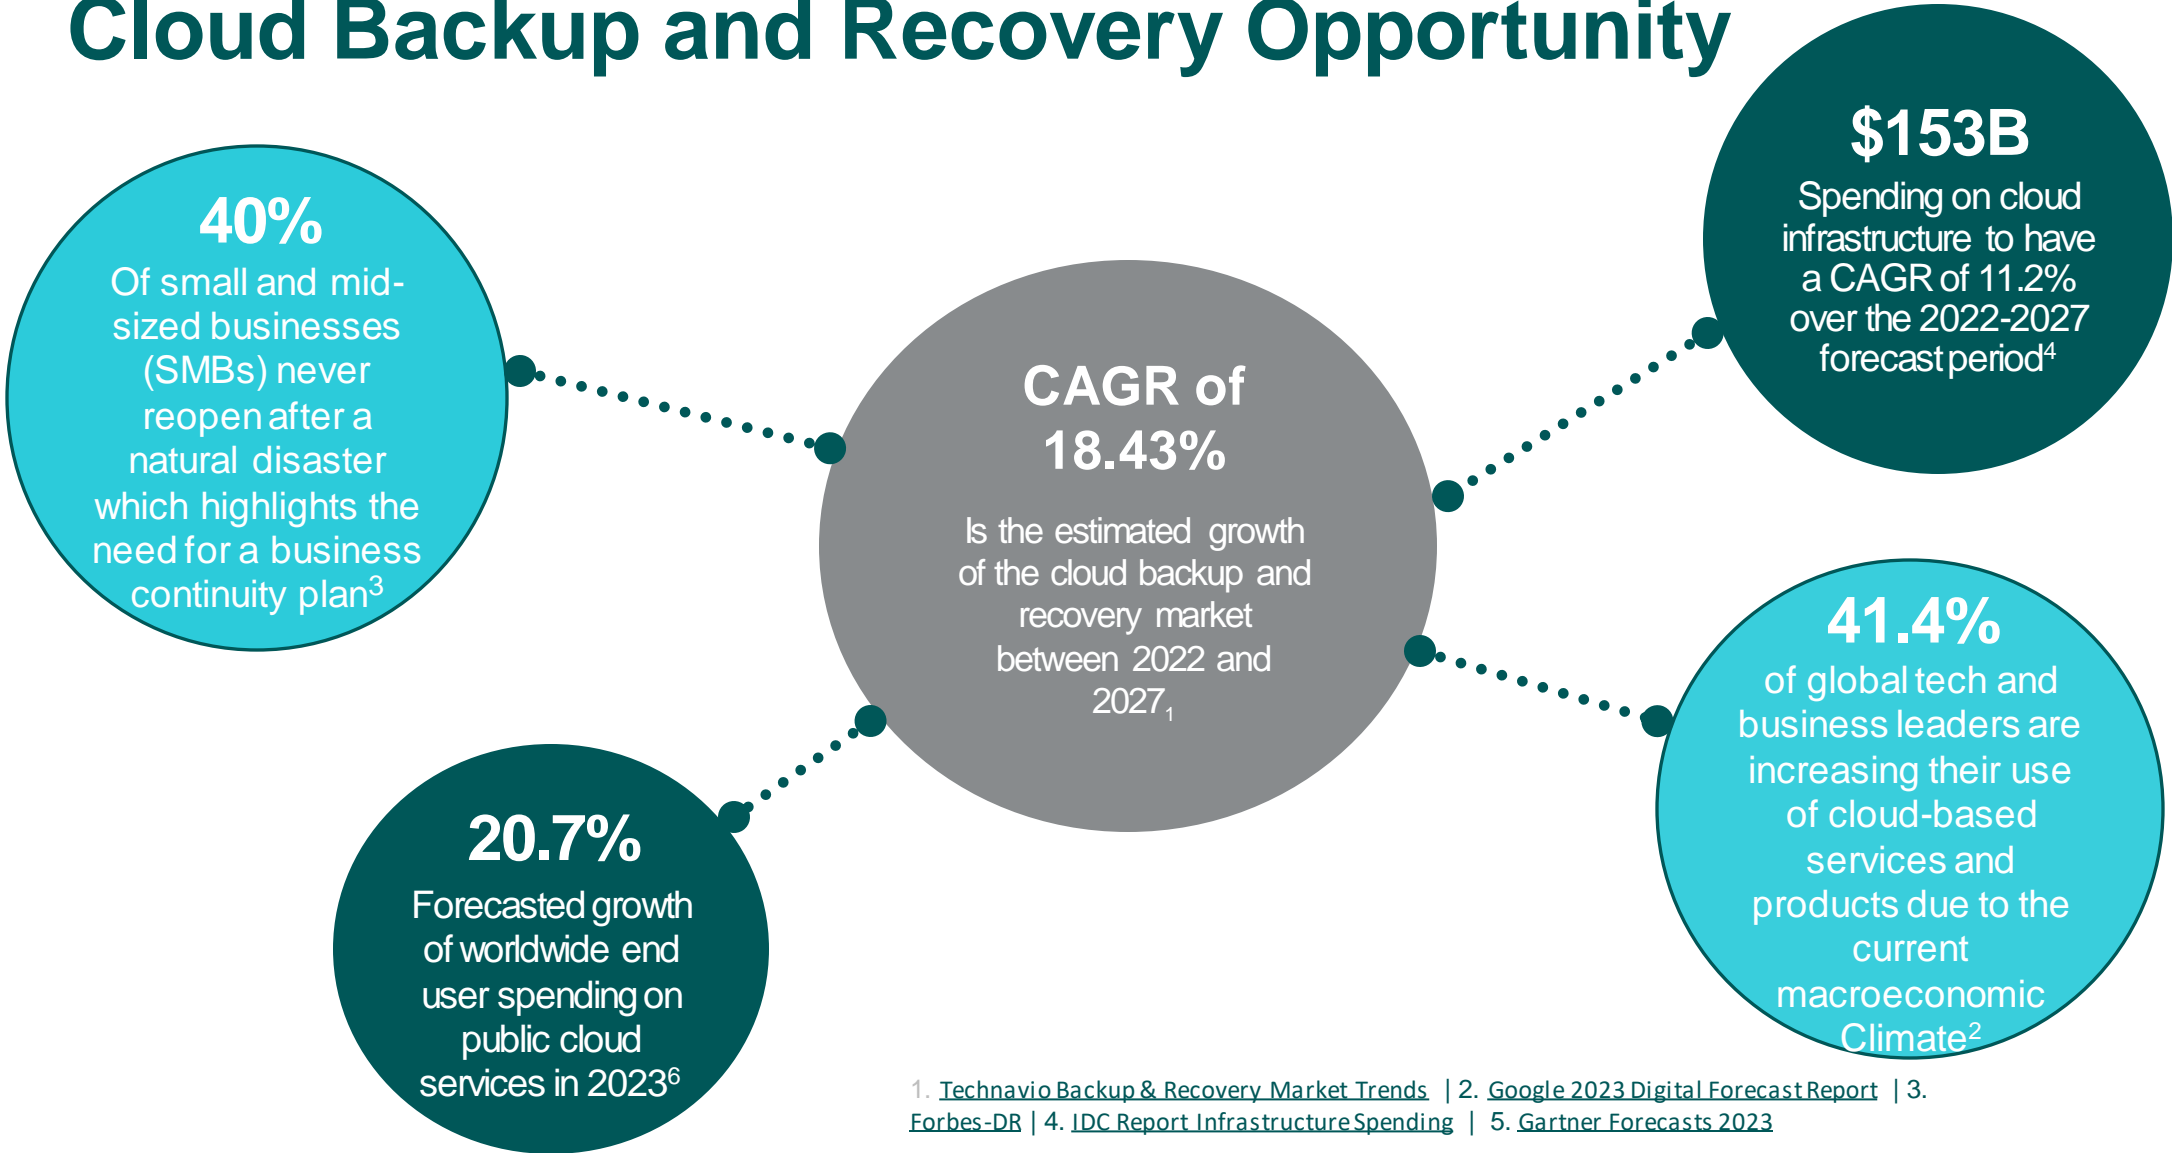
Cloud Backup and Recovery Opportunity

40%
Of small and mid-sized businesses (SMBs) never reopen after a natural disaster which highlights the need for a business continuity plan$^3$

CAGR of 18.43%
Is the estimated growth of the cloud backup and recovery market between 2022 and 2027$_1$

$153B
Spending on cloud infrastructure to have a CAGR of 11.2% over the 2022-2027 forecast period$^4$

20.7%
Forecasted growth of worldwide end user spending on public cloud services in 2023$^6$

41.4%
of global tech and business leaders are increasing their use of cloud-based services and products due to the current macroeconomic Climate$^2$

1. Technavio Backup & Recovery Market Trends | 2. Google 2023 Digital Forecast Report | 3. Forbes-DR | 4. IDC Report Infrastructure Spending | 5. Gartner Forecasts 2023